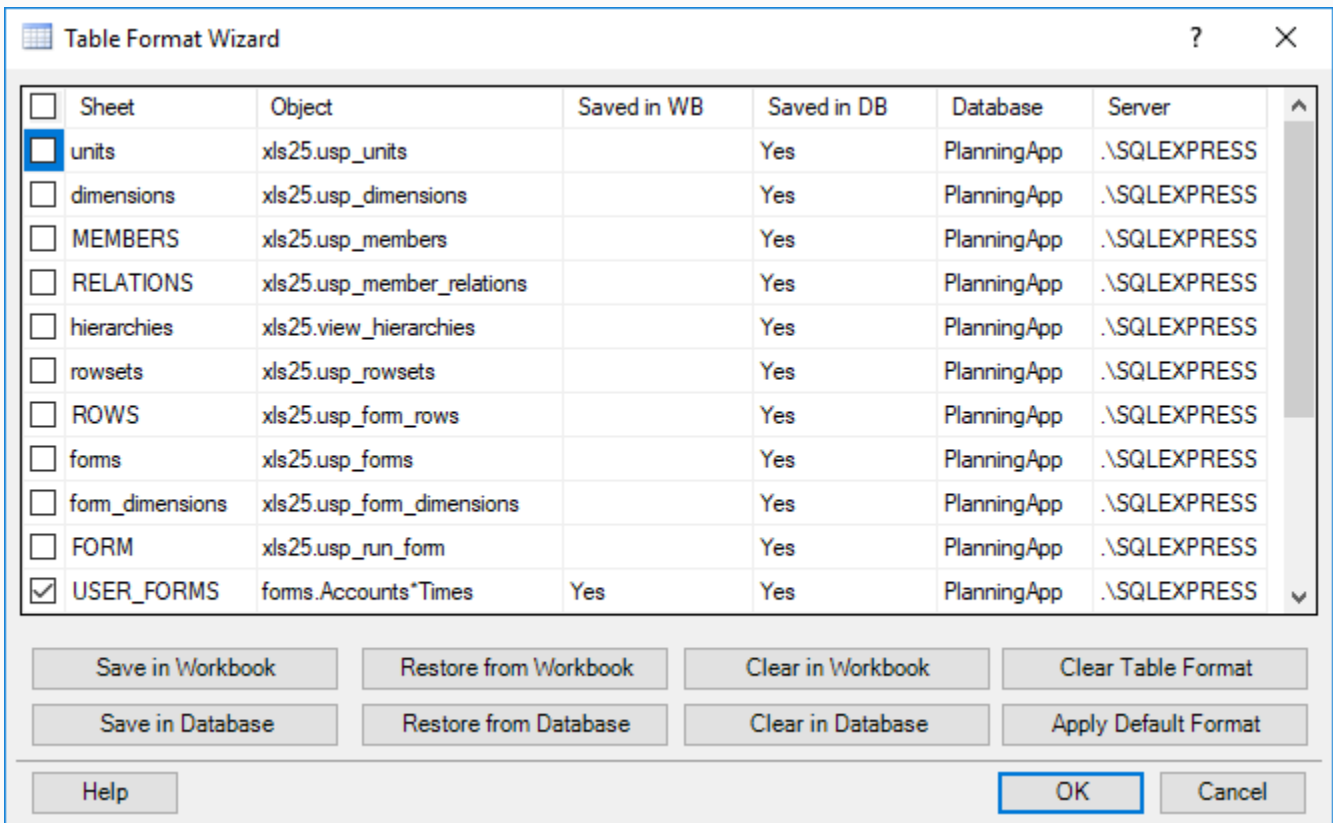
Table Format Wizard

?

| | Sheet | Object | Saved in WB | Saved in DB | Database | Server |
|---|---|---|---|---|---|---|
| ☐ | units | xls25.usp_units | | Yes | PlanningApp | .\SQLEXPRESS |
| ☐ | dimensions | xls25.usp_dimensions | | Yes | PlanningApp | .\SQLEXPRESS |
| ☐ | MEMBERS | xls25.usp_members | | Yes | PlanningApp | .\SQLEXPRESS |
| ☐ | RELATIONS | xls25.usp_member_relations | | Yes | PlanningApp | .\SQLEXPRESS |
| ☐ | hierarchies | xls25.view_hierarchies | | Yes | PlanningApp | .\SQLEXPRESS |
| ☐ | rowsets | xls25.usp_rowsets | | Yes | PlanningApp | .\SQLEXPRESS |
| ☐ | ROWS | xls25.usp_form_rows | | Yes | PlanningApp | .\SQLEXPRESS |
| ☐ | forms | xls25.usp_forms | | Yes | PlanningApp | .\SQLEXPRESS |
| ☐ | form_dimensions | xls25.usp_form_dimensions | | Yes | PlanningApp | .\SQLEXPRESS |
| ☐ | FORM | xls25.usp_run_form | | Yes | PlanningApp | .\SQLEXPRESS |
| ☑ | USER_FORMS | forms.Accounts*Times | Yes | Yes | PlanningApp | .\SQLEXPRESS |

Save in Workbook
Restore from Workbook
Clear in Workbook
Clear Table Format
Save in Database
Restore from Database
Clear in Database
Apply Default Format
Help
OK
Cancel